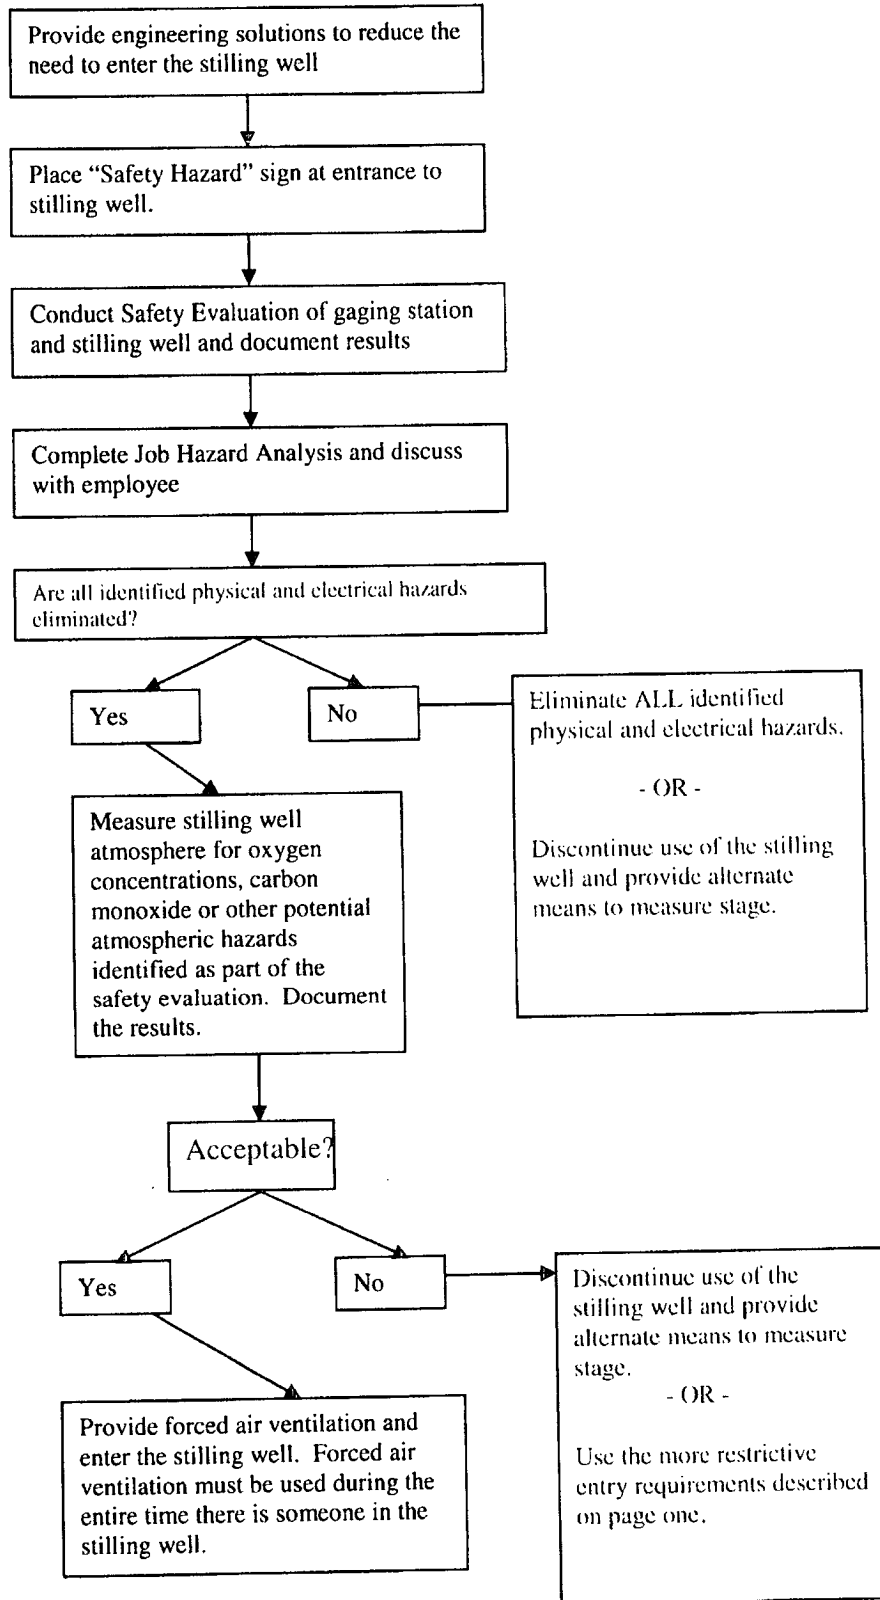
Provide engineering solutions to reduce the need to enter the stilling well

Place "Safety Hazard" sign at entrance to stilling well.

Conduct Safety Evaluation of gaging station and stilling well and document results

Complete Job Hazard Analysis and discuss with employee

Are all identified physical and electrical hazards eliminated?

Yes

No

Eliminate ALL identified physical and electrical hazards.

- OR -

Discontinue use of the stilling well and provide alternate means to measure stage.

Measure stilling well atmosphere for oxygen concentrations, carbon monoxide or other potential atmospheric hazards identified as part of the safety evaluation. Document the results.

Acceptable?

Yes

No

Discontinue use of the stilling well and provide alternate means to measure stage.

- OR -

Use the more restrictive entry requirements described on page one.

Provide forced air ventilation and enter the stilling well. Forced air ventilation must be used during the entire time there is someone in the stilling well.